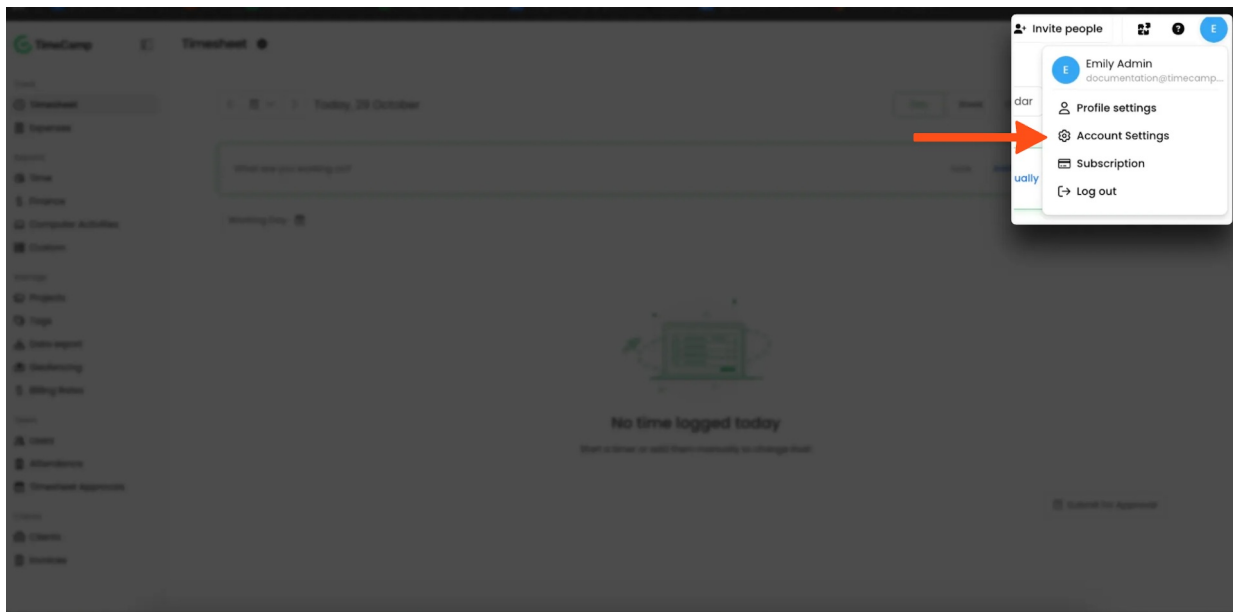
TimeCamp

Timesheet

Timesheet
Expenses

Time
Finance
Computer Activities
Custom

Projects
Tags
Data export
Geofencing
Billing Rates

Users
Attendance
Timesheet Approvals

Clients
Invoices

Today, 29 October

What are you working on?

Working Day

No time logged today

Start a timer or add them manually to change that!

Submit for Approval

Invite people

E

dar

ually

E
Emily Admin
documentation@timecamp...

Profile settings
Account Settings
Subscription
Log out